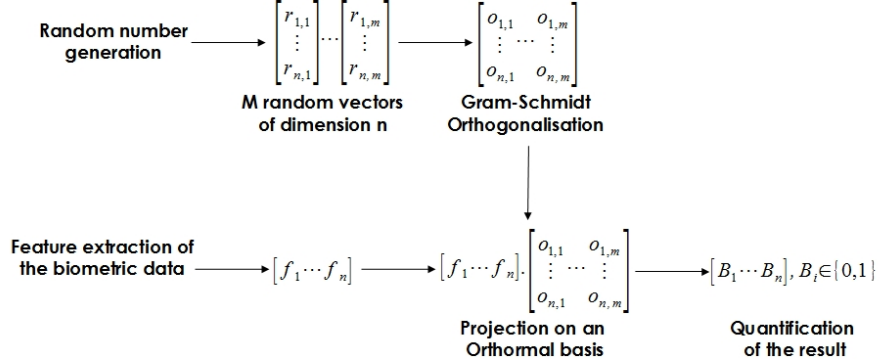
Random number generation

$\begin{bmatrix} r_{1,1} \\ \vdots \\ r_{n,1} \end{bmatrix} \cdots \begin{bmatrix} r_{1,m} \\ \vdots \\ r_{n,m} \end{bmatrix}$

M random vectors of dimension n

$\begin{bmatrix} o_{1,1} & & o_{1,m} \\ \vdots & \cdots & \vdots \\ o_{n,1} & & o_{n,m} \end{bmatrix}$

Gram-Schmidt Orthogonalisation

Feature extraction of the biometric data

$[f_1 \cdots f_n]$

$[f_1 \cdots f_n].\begin{bmatrix} o_{1,1} & & o_{1,m} \\ \vdots & \cdots & \vdots \\ o_{n,1} & & o_{n,m} \end{bmatrix}$

Projection on an Orthormal basis

$[B_1 \cdots B_n], B_i \in \{0,1\}$

Quantification of the result